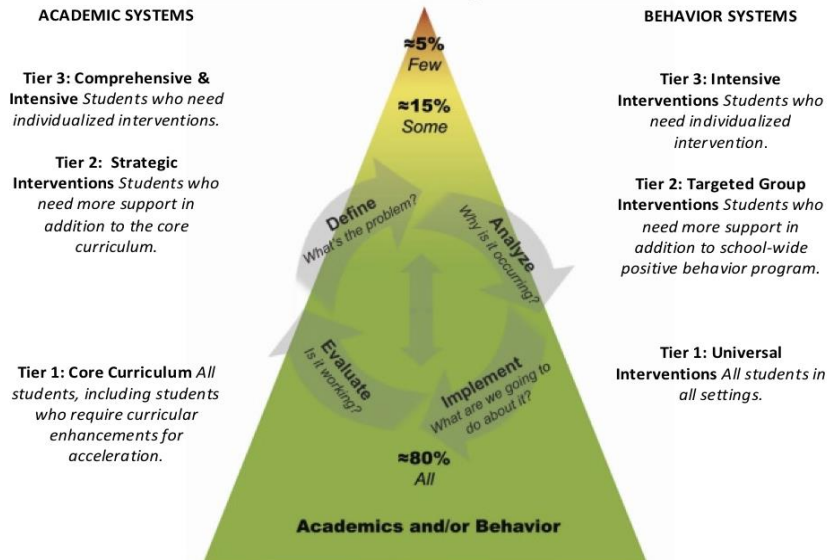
ACADEMIC SYSTEMS

Tier 3: Comprehensive & Intensive *Students who need individualized interventions.*

Tier 2: Strategic Interventions *Students who need more support in addition to the core curriculum.*

Tier 1: Core Curriculum *All students, including students who require curricular enhancements for acceleration.*

≈5%
Few

≈15%
Some

Define
What's the problem?

Analyze
Why is it occurring?

Evaluate
Is it working?

Implement
What are we going to do about it?

≈80%
All

Academics and/or Behavior

BEHAVIOR SYSTEMS

Tier 3: Intensive Interventions *Students who need individualized intervention.*

Tier 2: Targeted Group Interventions *Students who need more support in addition to school-wide positive behavior program.*

Tier 1: Universal Interventions *All students in all settings.*